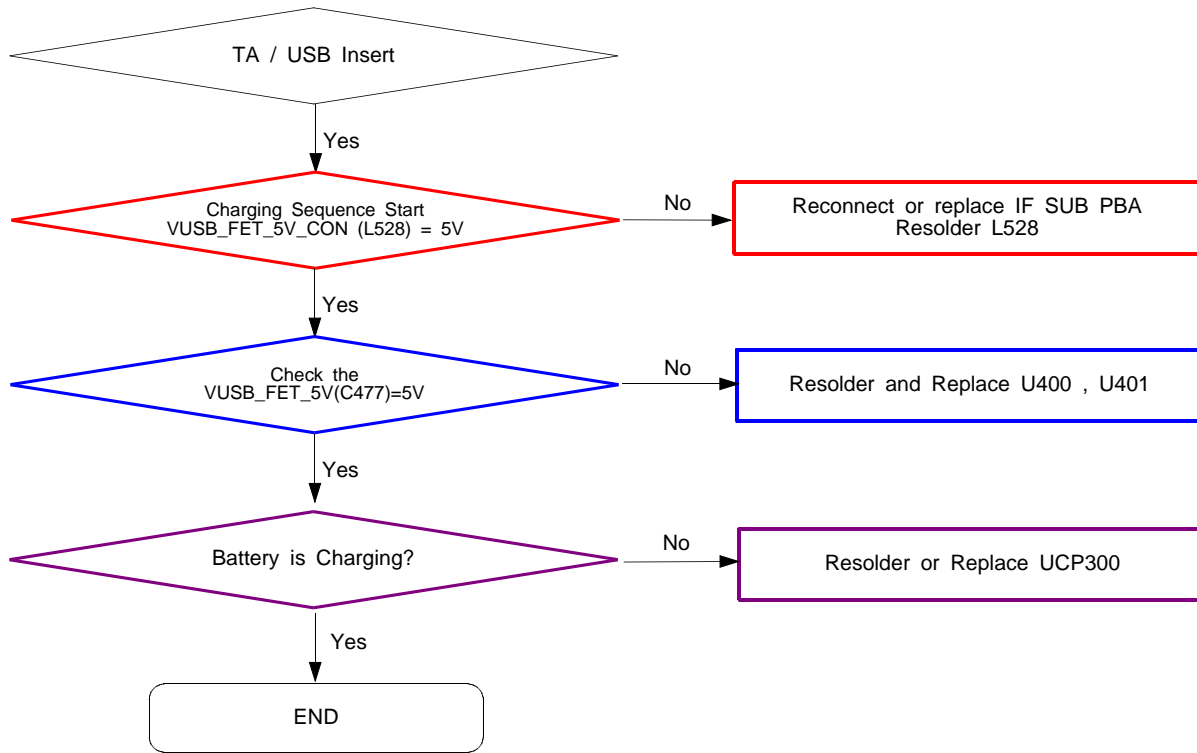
TA / USB Insert

Yes

Charging Sequence Start
VUSB_FET_5V_CON (L528) = 5V

No

Reconnect or replace IF SUB PBA
Resolder L528

Yes

Check the
VUSB_FET_5V(C477)=5V

No

Resolder and Replace U400 , U401

Yes

Battery is Charging?

No

Resolder or Replace UCP300

Yes

END